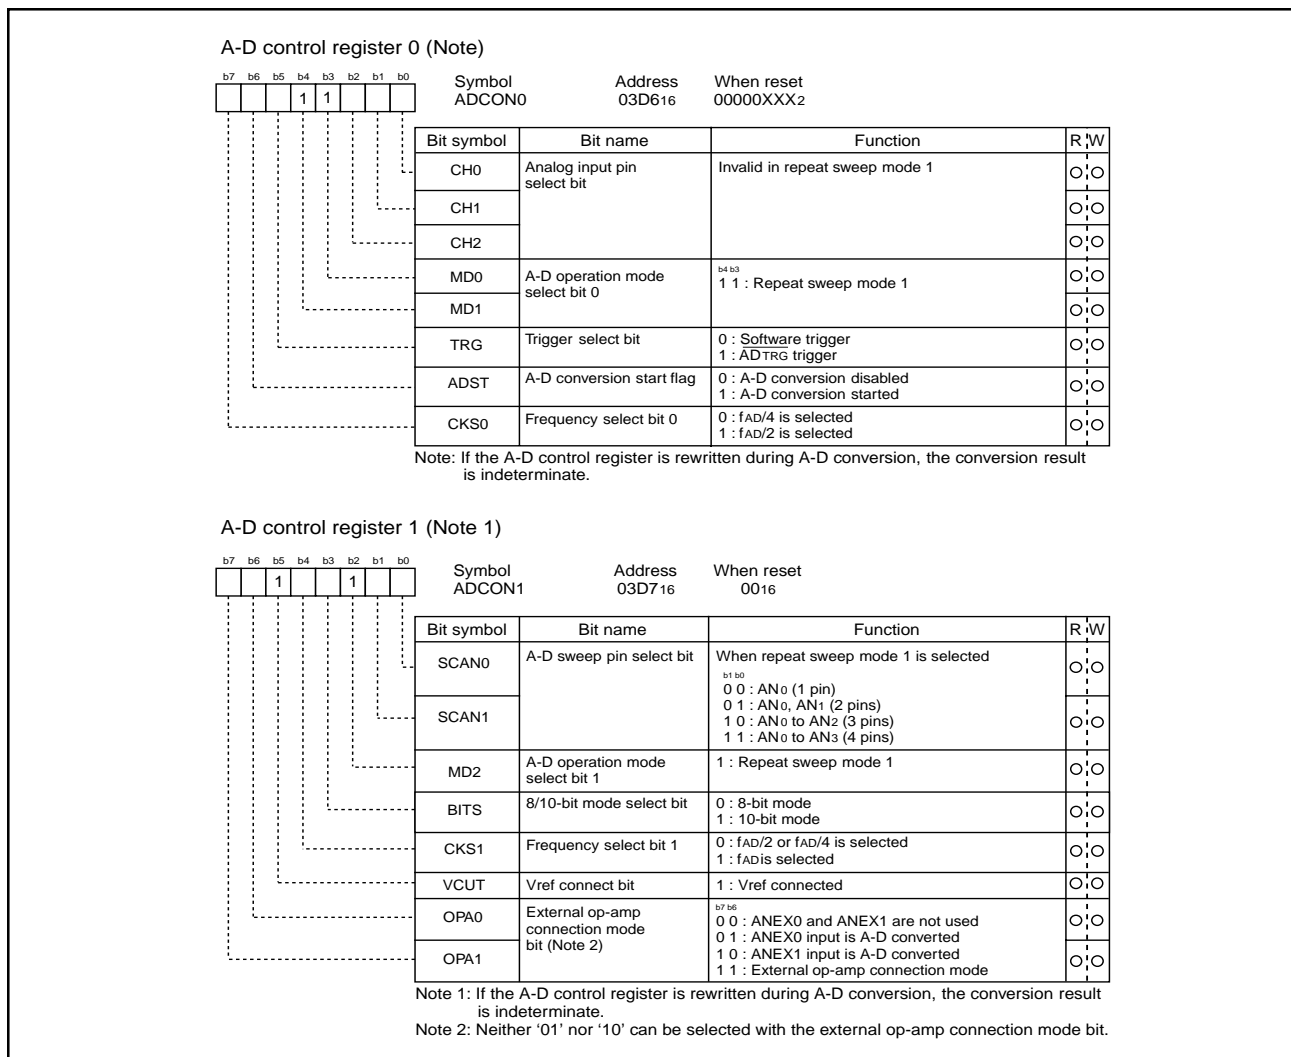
A-D control register 0 (Note)

| b7 | b6 | b5 | b4 | b3 | b2 | b1 | b0 |
|---|---|---|---|---|---|---|---|
| | | | 1 | 1 | | | |

Symbol ADCON0 Address $03D6_{16}$ When reset $00000XXX_2$

| Bit symbol | Bit name | Function | R | W |
|---|---|---|---|---|
| CH0 | Analog input pin select bit | Invalid in repeat sweep mode 1 | ○ | ○ |
| CH1 | | | ○ | ○ |
| CH2 | | | ○ | ○ |
| MD0 | A-D operation mode select bit 0 | b4 b3<br>1 1 : Repeat sweep mode 1 | ○ | ○ |
| MD1 | | | ○ | ○ |
| TRG | Trigger select bit | 0 : Software trigger<br>1 : $\overline{AD_{TRG}}$ trigger | ○ | ○ |
| ADST | A-D conversion start flag | 0 : A-D conversion disabled<br>1 : A-D conversion started | ○ | ○ |
| CKS0 | Frequency select bit 0 | 0 : $f_{AD}/4$ is selected<br>1 : $f_{AD}/2$ is selected | ○ | ○ |

Note: If the A-D control register is rewritten during A-D conversion, the conversion result is indeterminate.

A-D control register 1 (Note 1)

| b7 | b6 | b5 | b4 | b3 | b2 | b1 | b0 |
|---|---|---|---|---|---|---|---|
| | | 1 | | | 1 | | |

Symbol ADCON1 Address $03D7_{16}$ When reset $00_{16}$

| Bit symbol | Bit name | Function | R | W |
|---|---|---|---|---|
| SCAN0 | A-D sweep pin select bit | When repeat sweep mode 1 is selected<br>b1 b0<br>0 0 : $AN_0$ (1 pin)<br>0 1 : $AN_0$, $AN_1$ (2 pins)<br>1 0 : $AN_0$ to $AN_2$ (3 pins)<br>1 1 : $AN_0$ to $AN_3$ (4 pins) | ○ | ○ |
| SCAN1 | | | ○ | ○ |
| MD2 | A-D operation mode select bit 1 | 1 : Repeat sweep mode 1 | ○ | ○ |
| BITS | 8/10-bit mode select bit | 0 : 8-bit mode<br>1 : 10-bit mode | ○ | ○ |
| CKS1 | Frequency select bit 1 | 0 : $f_{AD}/2$ or $f_{AD}/4$ is selected<br>1 : $f_{AD}$is selected | ○ | ○ |
| VCUT | Vref connect bit | 1 : Vref connected | ○ | ○ |
| OPA0 | External op-amp connection mode bit (Note 2) | b7 b6<br>0 0 : ANEX0 and ANEX1 are not used<br>0 1 : ANEX0 input is A-D converted<br>1 0 : ANEX1 input is A-D converted<br>1 1 : External op-amp connection mode | ○ | ○ |
| OPA1 | | | ○ | ○ |

Note 1: If the A-D control register is rewritten during A-D conversion, the conversion result is indeterminate.
Note 2: Neither '01' nor '10' can be selected with the external op-amp connection mode bit.